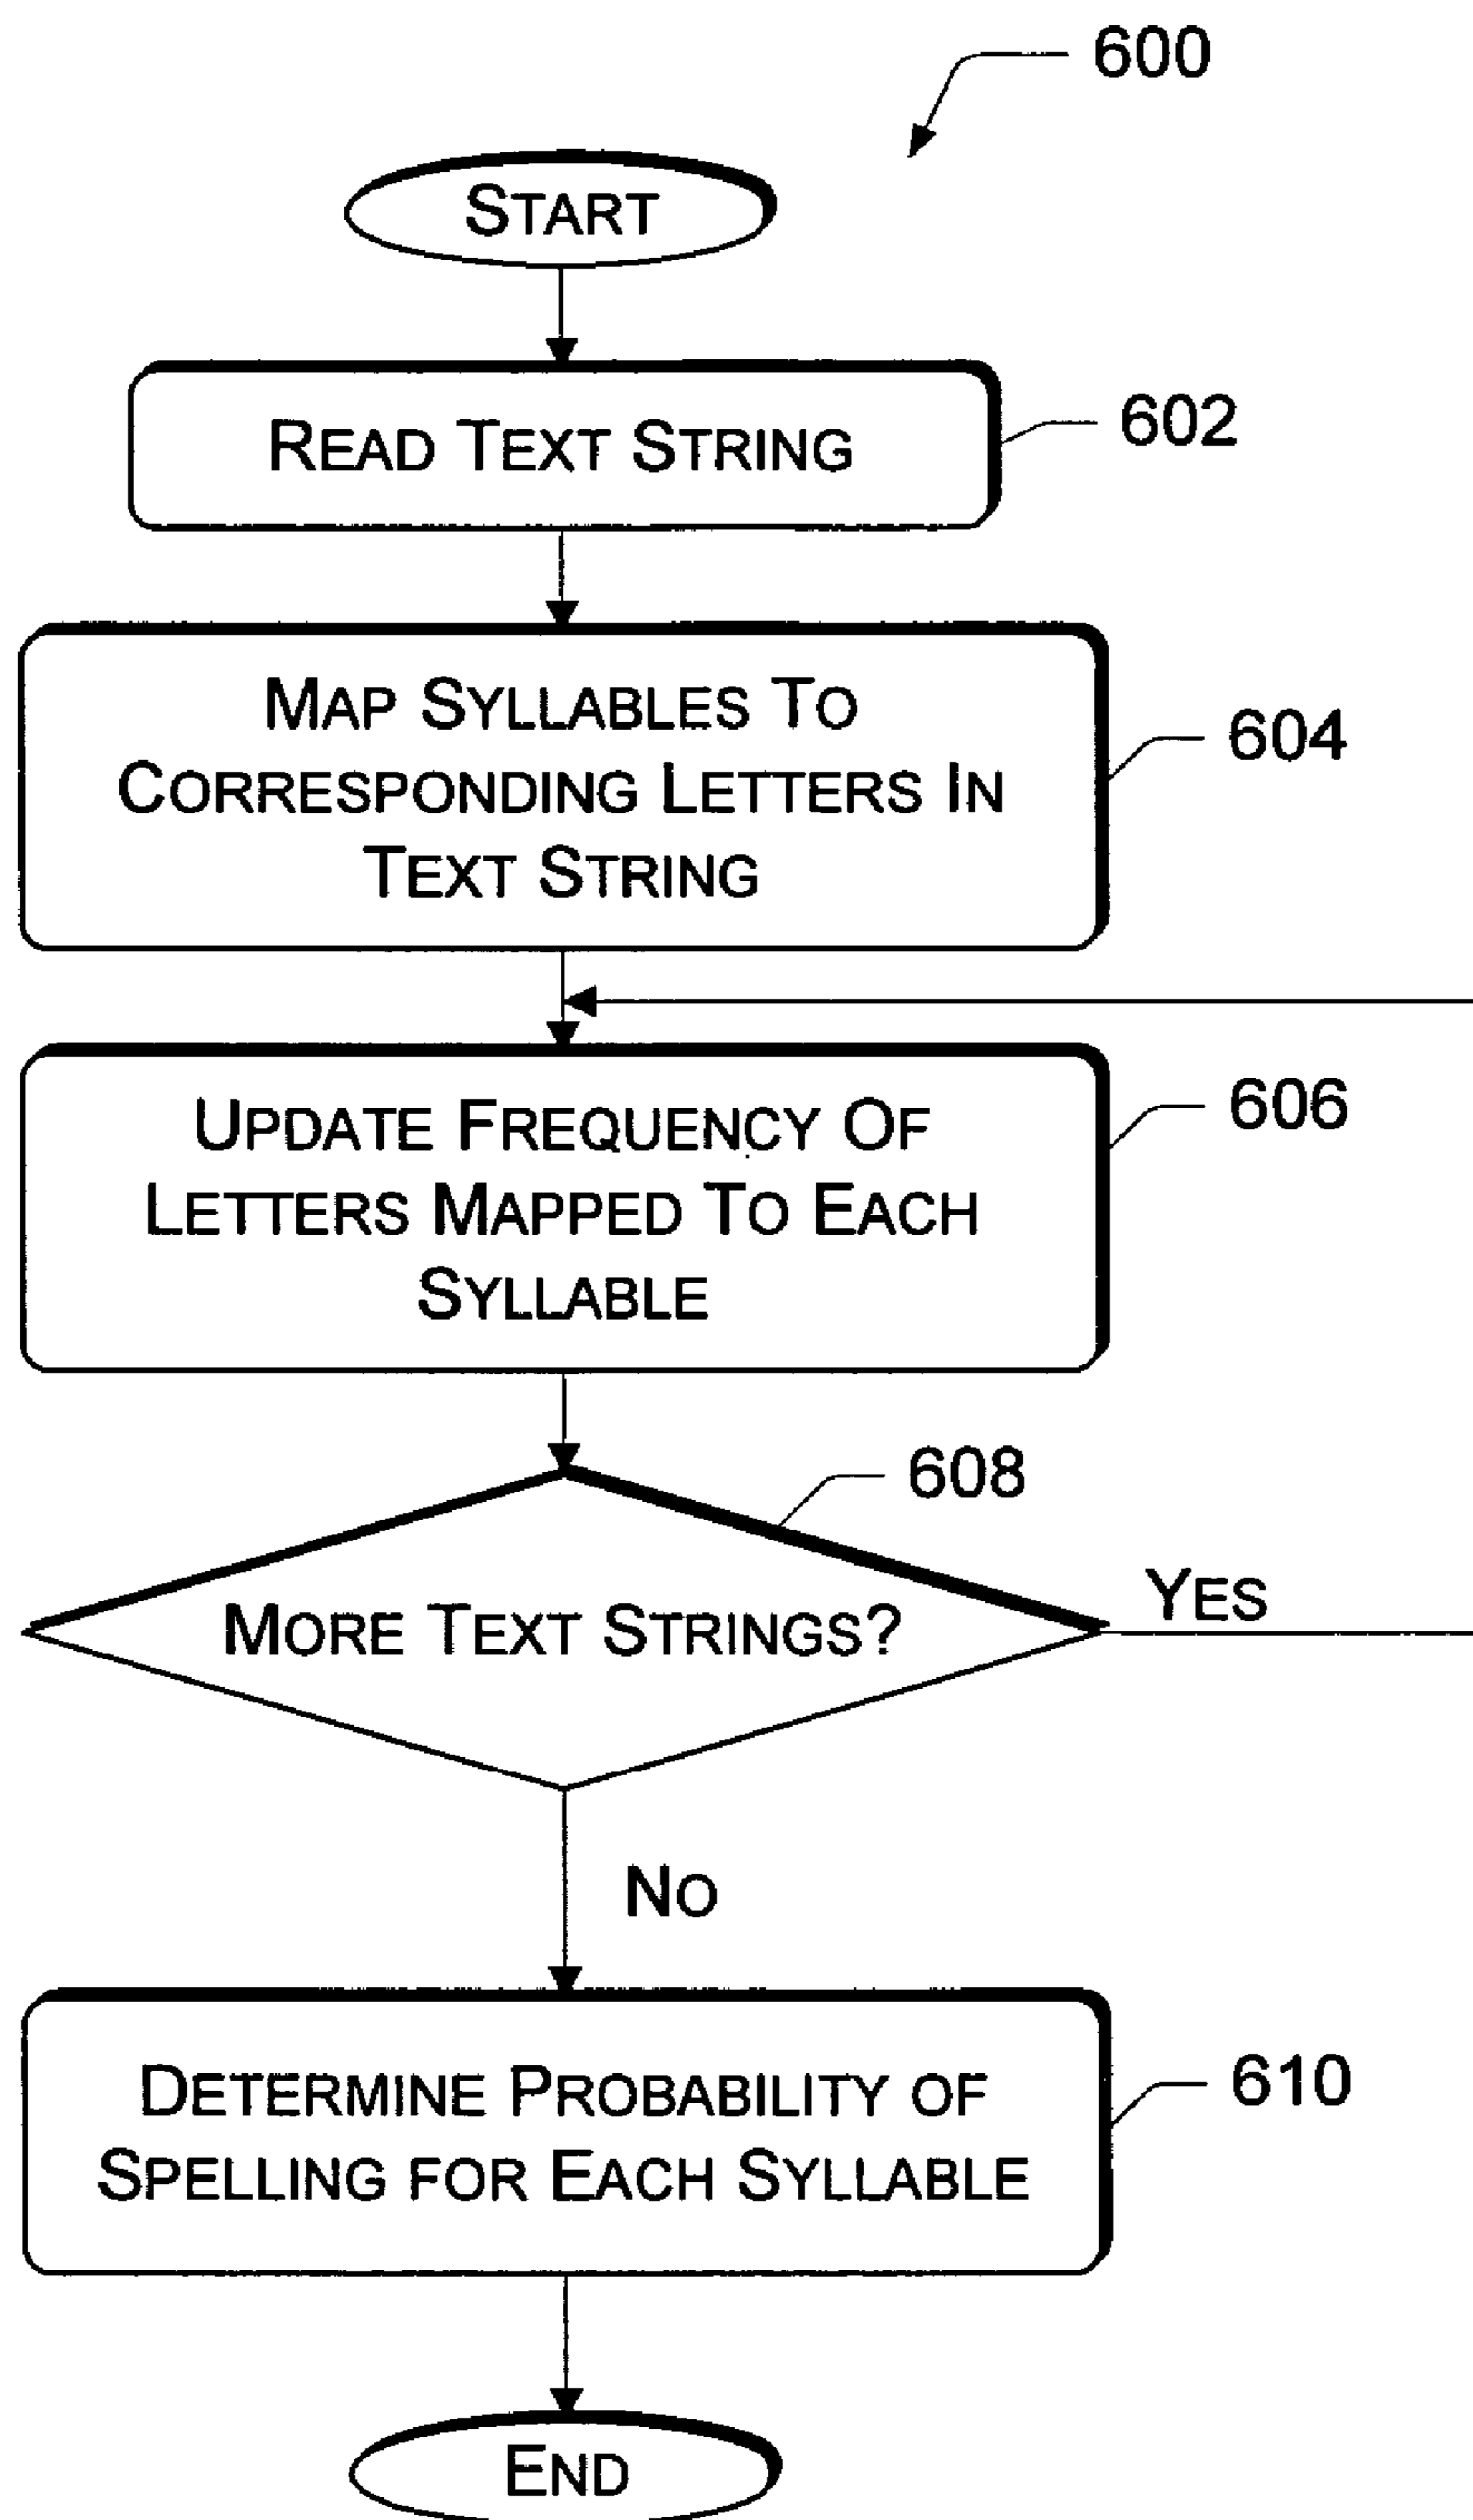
600

START

READ TEXT STRING

602

MAP SYLLABLES TO CORRESPONDING LETTERS IN TEXT STRING

604

UPDATE FREQUENCY OF LETTERS MAPPED TO EACH SYLLABLE

606

608

MORE TEXT STRINGS?

YES

NO

DETERMINE PROBABILITY OF SPELLING FOR EACH SYLLABLE

610

END